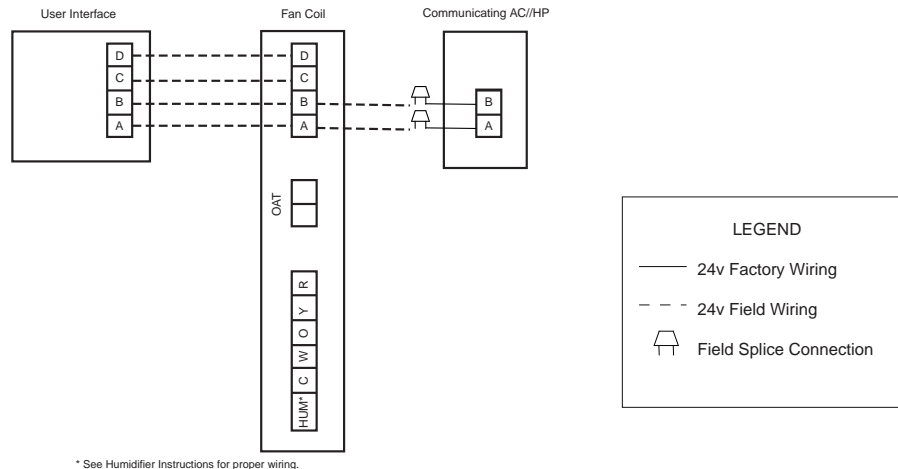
User Interface

Fan Coil

Communicating AC//HP

D
C
B
A

D
C
B
A

B
A

OAT

R
Y
O
W
C
HUM*

LEGEND

24v Factory Wiring

24v Field Wiring

Field Splice Connection

* See Humidifier Instructions for proper wiring.